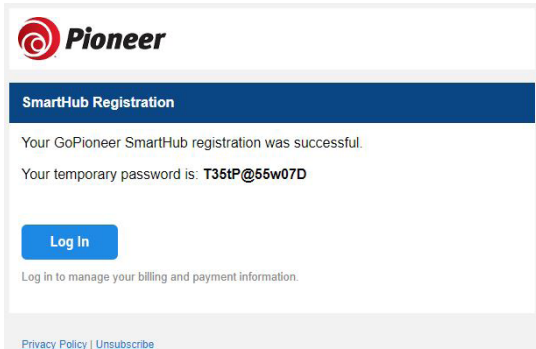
Pioneer

SmartHub Registration

Your GoPioneer SmartHub registration was successful.

Your temporary password is: T35tP@55w07D

Log In

Log in to manage your billing and payment information.

Privacy Policy | Unsubscribe